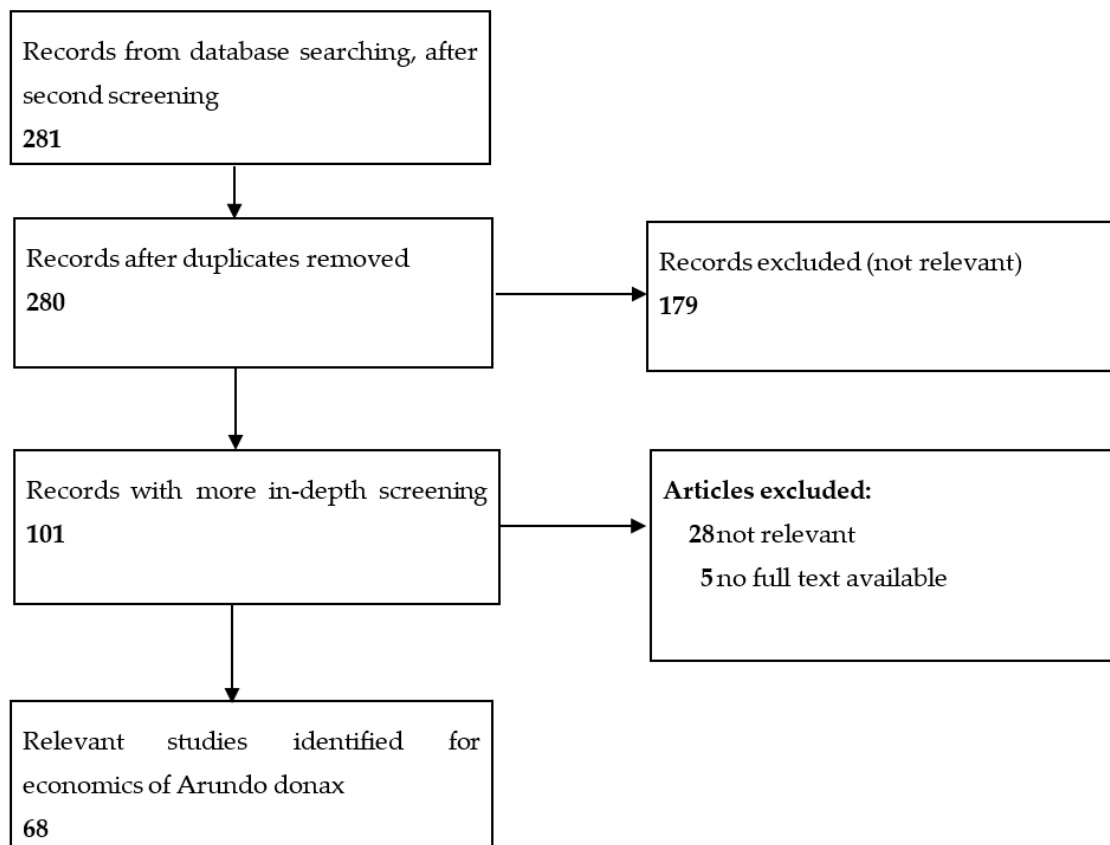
Records from database searching, after second screening
**281**

Records after duplicates removed
**280**

Records excluded (not relevant)
**179**

Records with more in-depth screening
**101**

**Articles excluded:**
**28** not relevant
**5** no full text available

Relevant studies identified for economics of Arundo donax
**68**